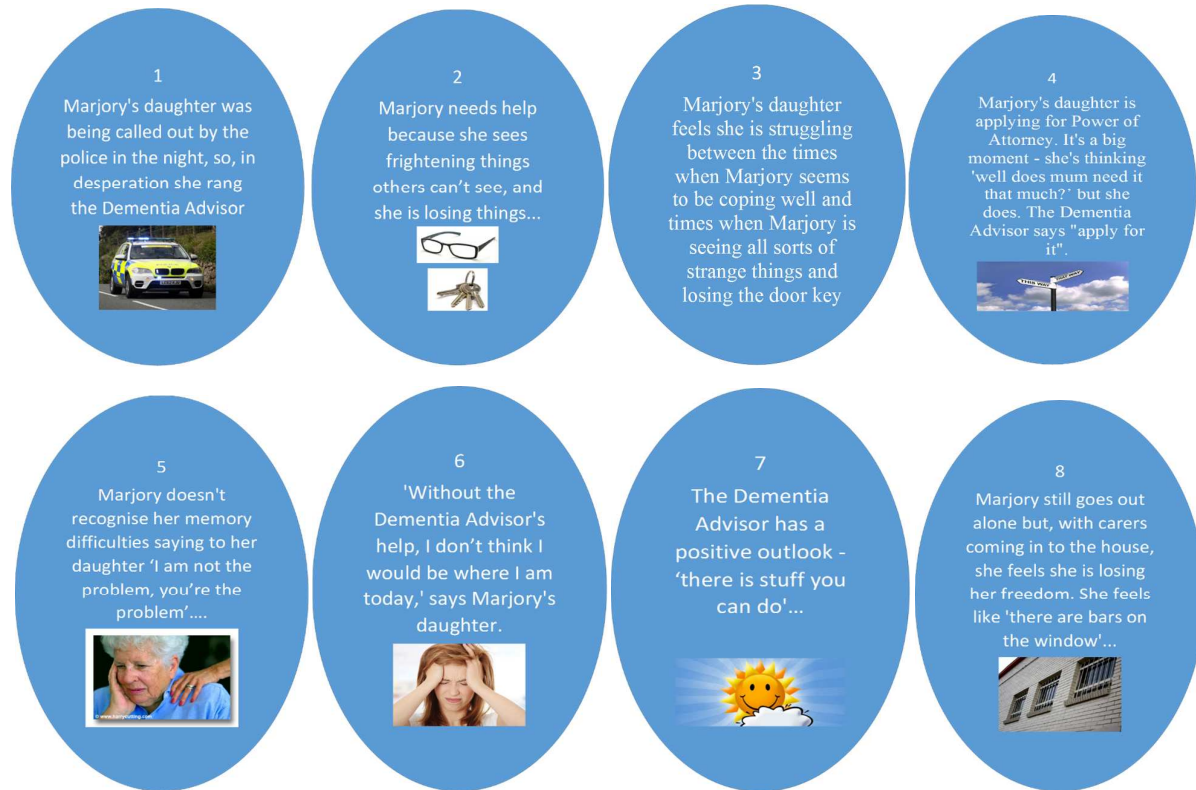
1
Marjory's daughter was being called out by the police in the night, so, in desperation she rang the Dementia Advisor

2
Marjory needs help because she sees frightening things others can't see, and she is losing things...

3
Marjory's daughter feels she is struggling between the times when Marjory seems to be coping well and times when Marjory is seeing all sorts of strange things and losing the door key

4
Marjory's daughter is applying for Power of Attorney. It's a big moment - she's thinking 'well does mum need it that much?' but she does. The Dementia Advisor says "apply for it".

5
Marjory doesn't recognise her memory difficulties saying to her daughter 'I am not the problem, you're the problem'....

6
'Without the Dementia Advisor's help, I don't think I would be where I am today,' says Marjory's daughter.

7
The Dementia Advisor has a positive outlook - 'there is stuff you can do'...

8
Marjory still goes out alone but, with carers coming in to the house, she feels she is losing her freedom. She feels like 'there are bars on the window'...